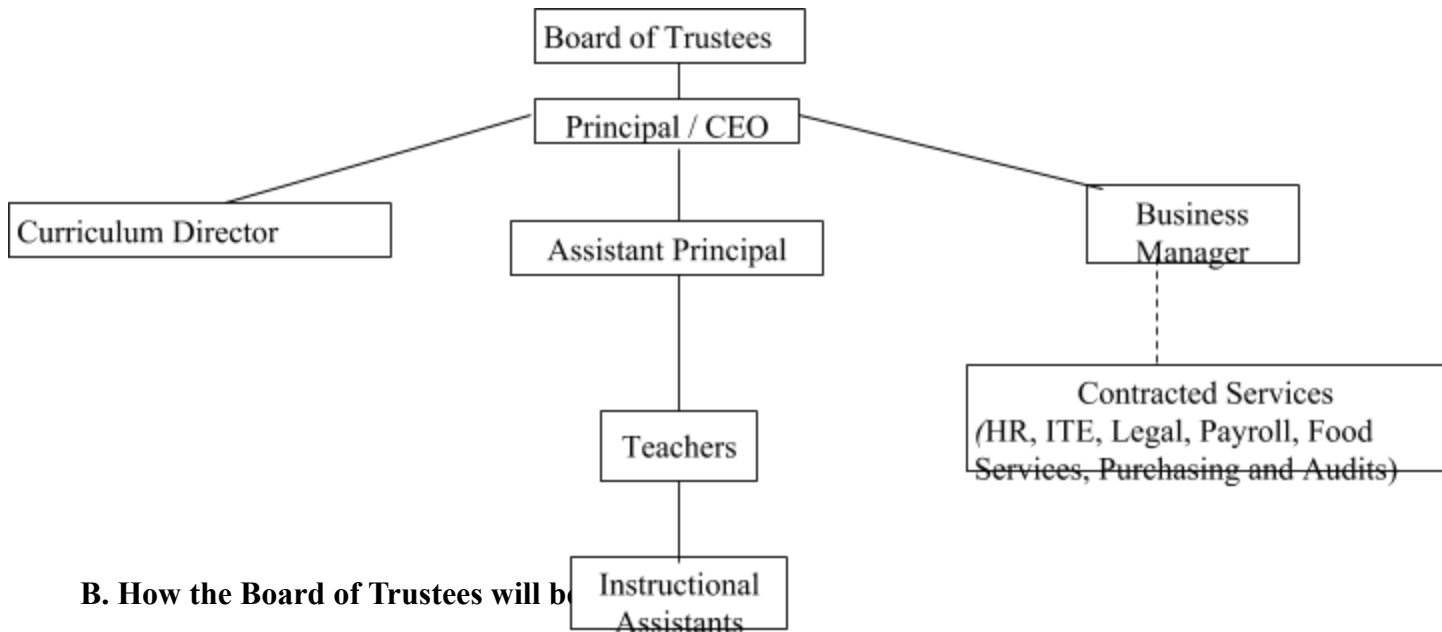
Board of Trustees

Principal / CEO

Curriculum Director

Assistant Principal

Business Manager

Contracted Services (HR, ITE, Legal, Payroll, Food Services, Purchasing and Audits)

Teachers

Instructional Assistants

B. How the Board of Trustees will b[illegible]